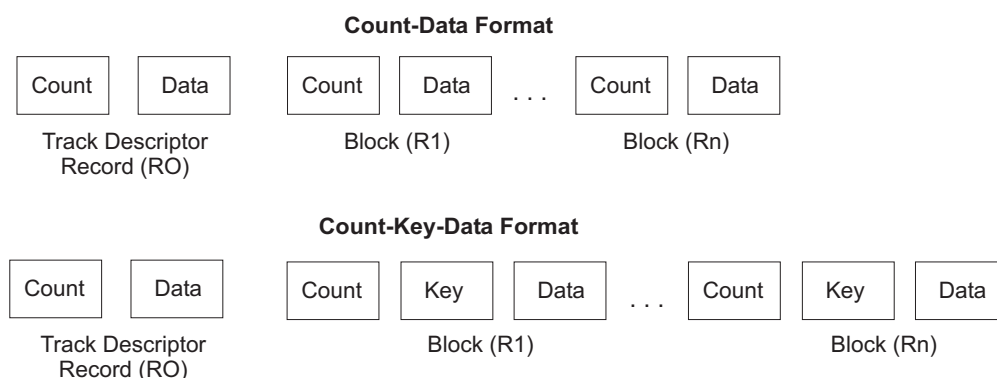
**Count-Data Format**

Count Data

Track Descriptor Record (RO)

Count Data

Block (R1)

. . .

Count Data

Block (Rn)

**Count-Key-Data Format**

Count Data

Track Descriptor Record (RO)

Count Key Data

Block (R1)

. . .

Count Key Data

Block (Rn)